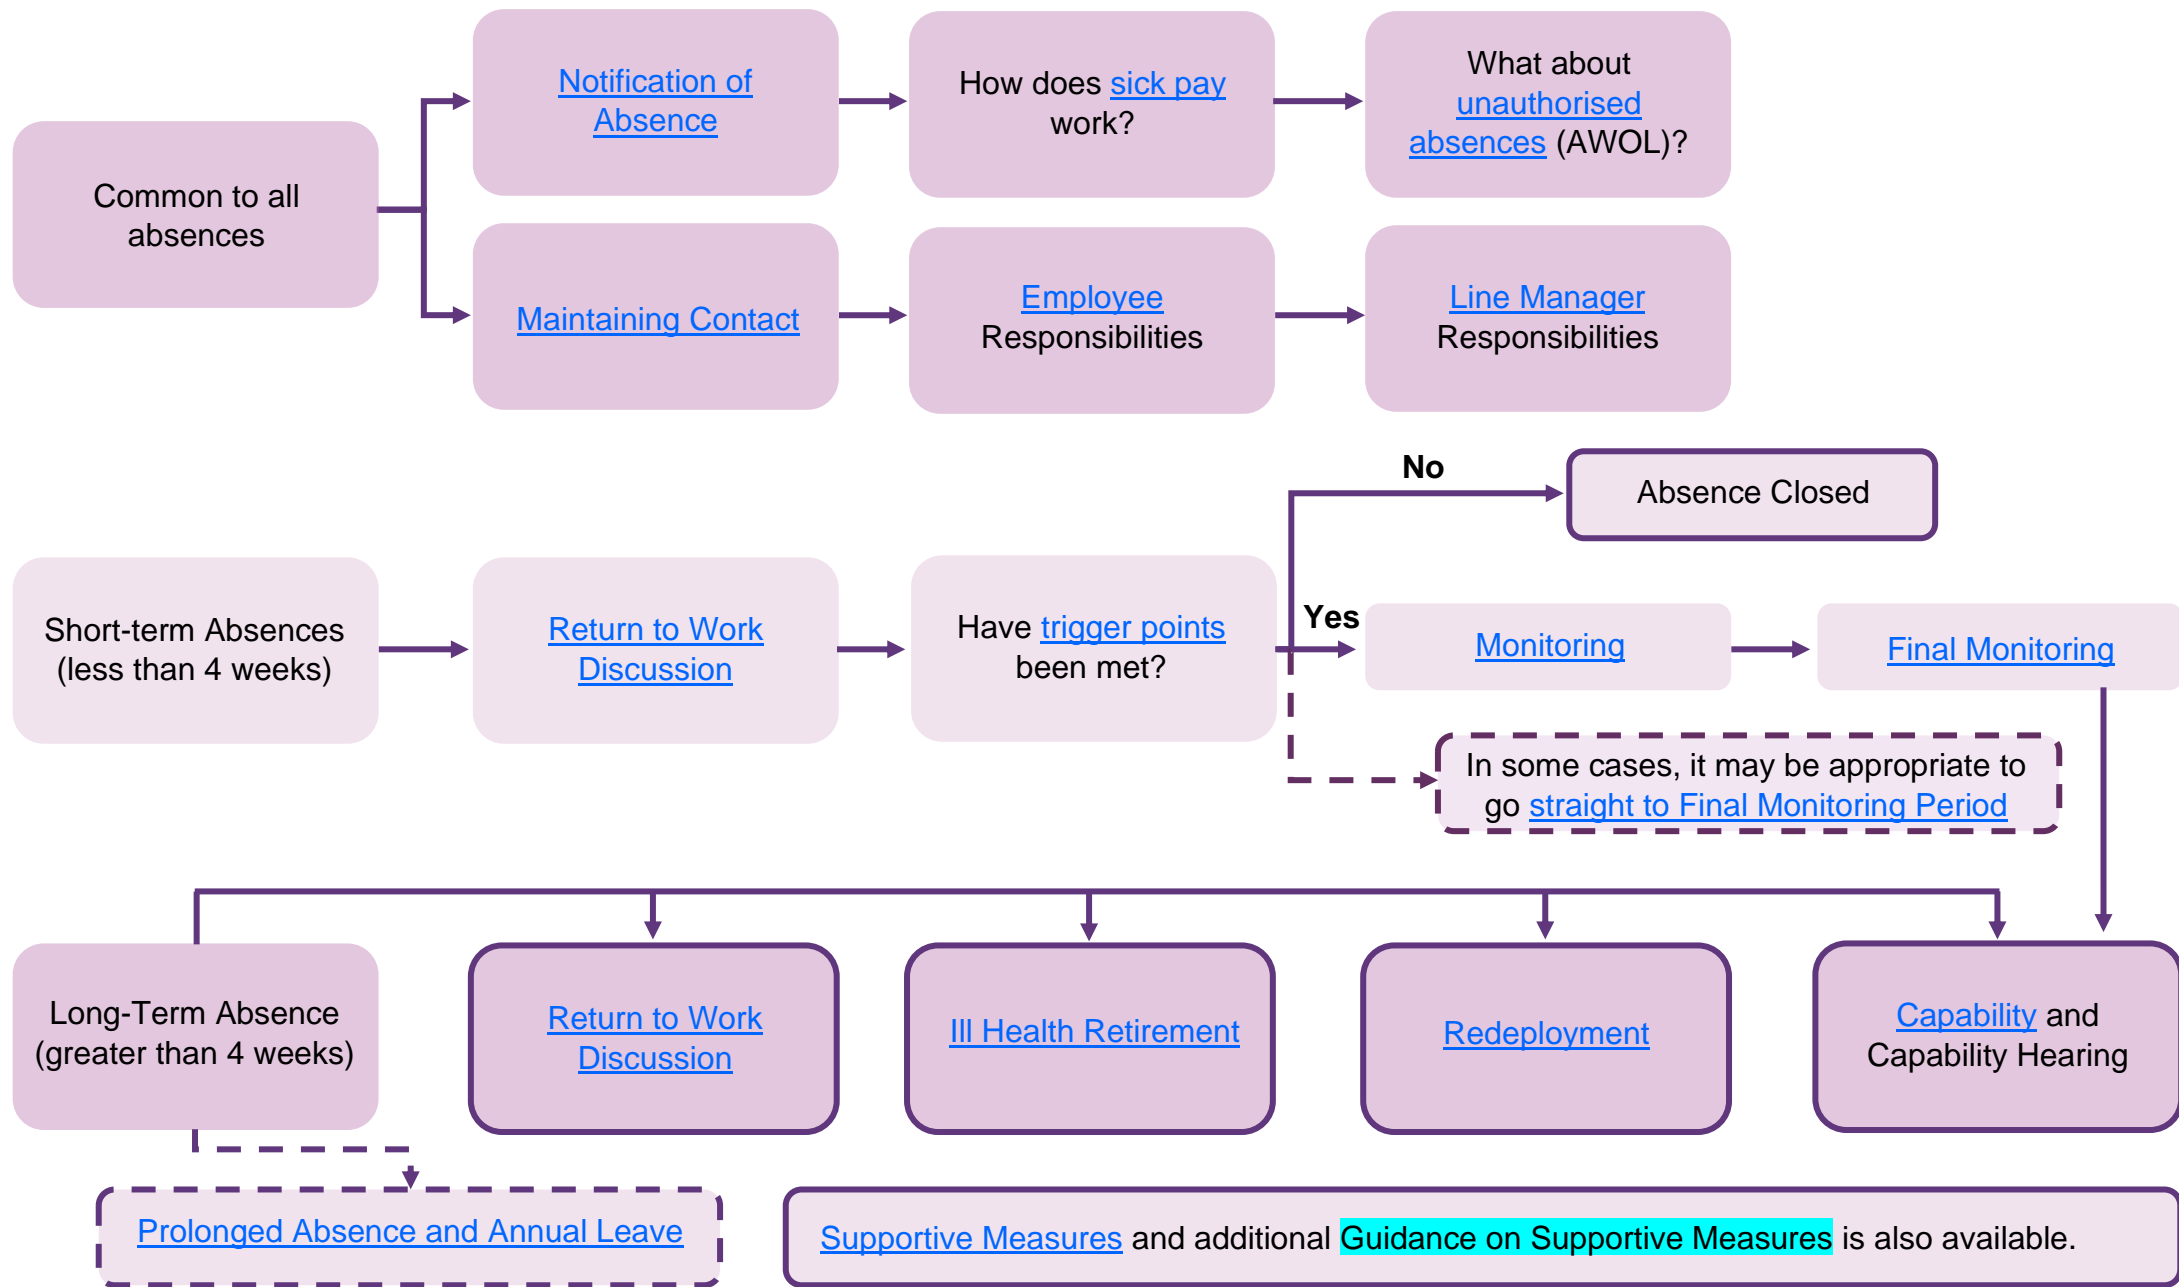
Common to all absences

Notification of Absence

How does sick pay work?

What about unauthorised absences (AWOL)?

Maintaining Contact

Employee Responsibilities

Line Manager Responsibilities

No

Absence Closed

Short-term Absences (less than 4 weeks)

Return to Work Discussion

Have trigger points been met?

Yes

Monitoring

Final Monitoring

In some cases, it may be appropriate to go straight to Final Monitoring Period

Long-Term Absence (greater than 4 weeks)

Return to Work Discussion

Ill Health Retirement

Redeployment

Capability and Capability Hearing

Prolonged Absence and Annual Leave

Supportive Measures and additional Guidance on Supportive Measures is also available.